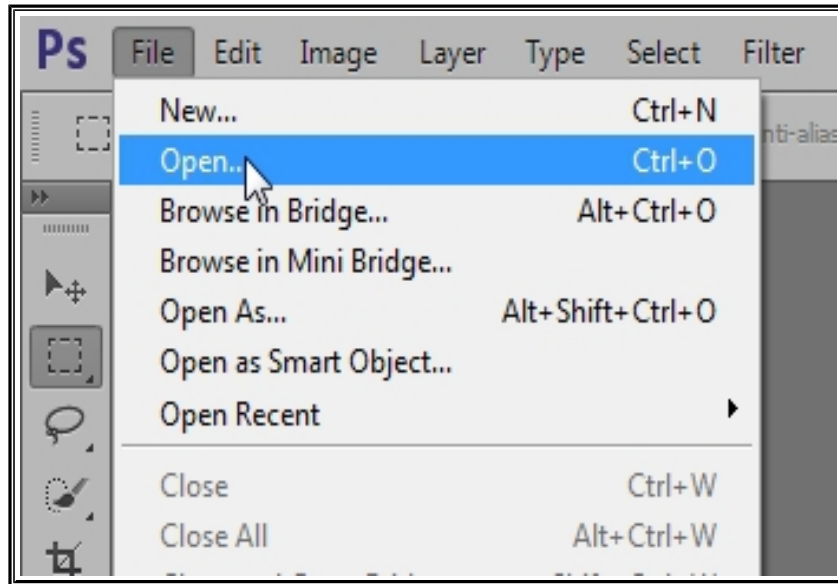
Ps File Edit Image Layer Type Select Filter

nti-alias

New... Ctrl+N
Open... Ctrl+O
Browse in Bridge... Alt+Ctrl+O
Browse in Mini Bridge...
Open As... Alt+Shift+Ctrl+O
Open as Smart Object...
Open Recent
Close Ctrl+W
Close All Alt+Ctrl+W
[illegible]